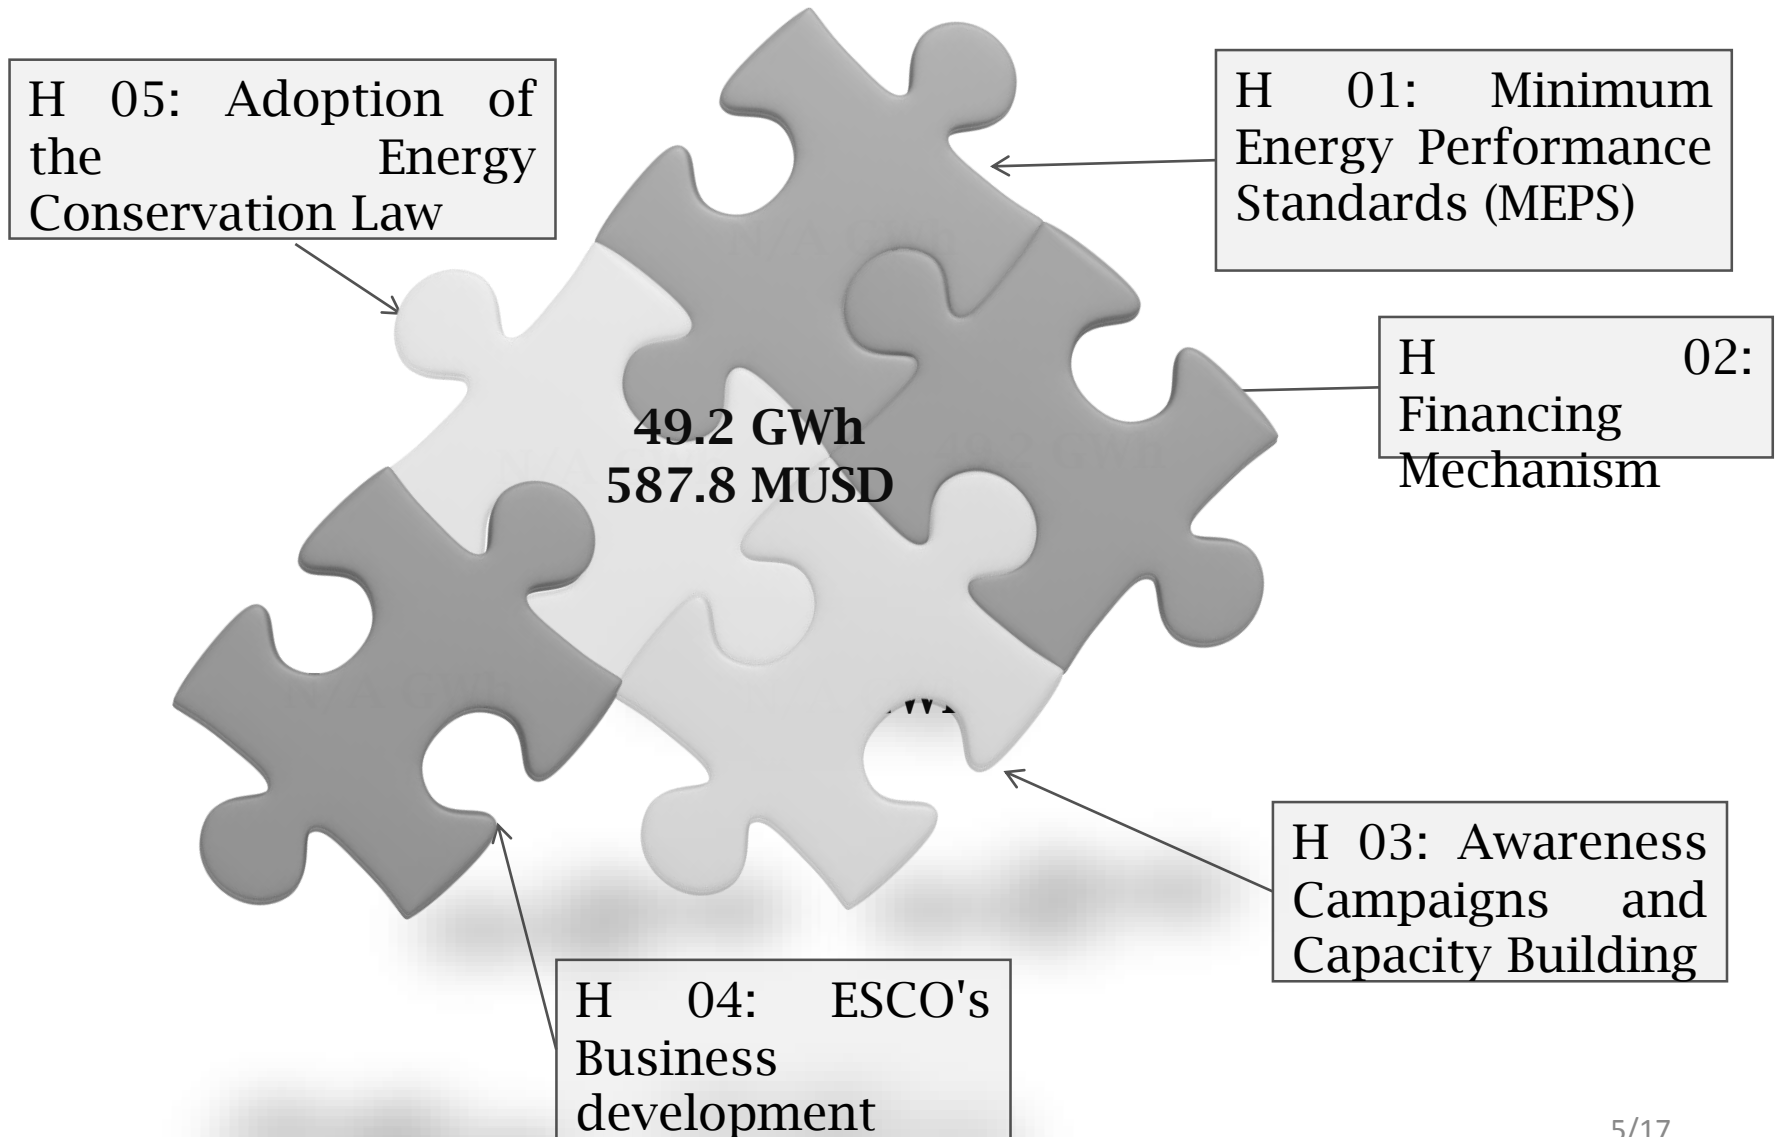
H 05: Adoption of the Energy Conservation Law

H 01: Minimum Energy Performance Standards (MEPS)

H 02: Financing Mechanism

49.2 GWh
587.8 MUSD

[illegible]

H 03: Awareness Campaigns and Capacity Building

H 04: ESCO's Business development

5/17